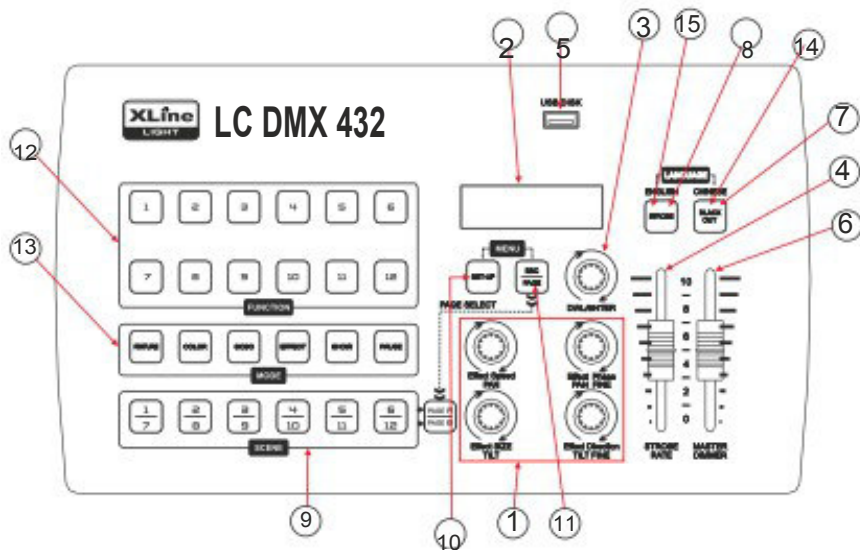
2
5
3
15
8
14
7
4
6
12
13
9
10
1
11

XLine LIGHT
LC DMX 432

USB DISK

LANGUAGE
ENGLISH
CHINESE
EFFORT
BLACK OUT

1
2
3
4
5
6
7
8
9
10
11
12
FUNCTION

MENU
SETUP
ESC
PAGE SELECT
DIAL/ENTER

FIXTURE
COLOR
GOBO
EFFECT
SHOW
PAUSE
MODE

$\frac{1}{7}$
$\frac{2}{8}$
$\frac{3}{9}$
$\frac{4}{10}$
$\frac{5}{11}$
$\frac{6}{12}$
SCENE
PAGE A
PAGE B

Effect Speed
PAN
Effect Phase
PAN FINE
Effect SIZE
TILT
Effect Direction
TILT FINE

10
8
6
4
2
0
STROBE RATE
MASTER DIMMER